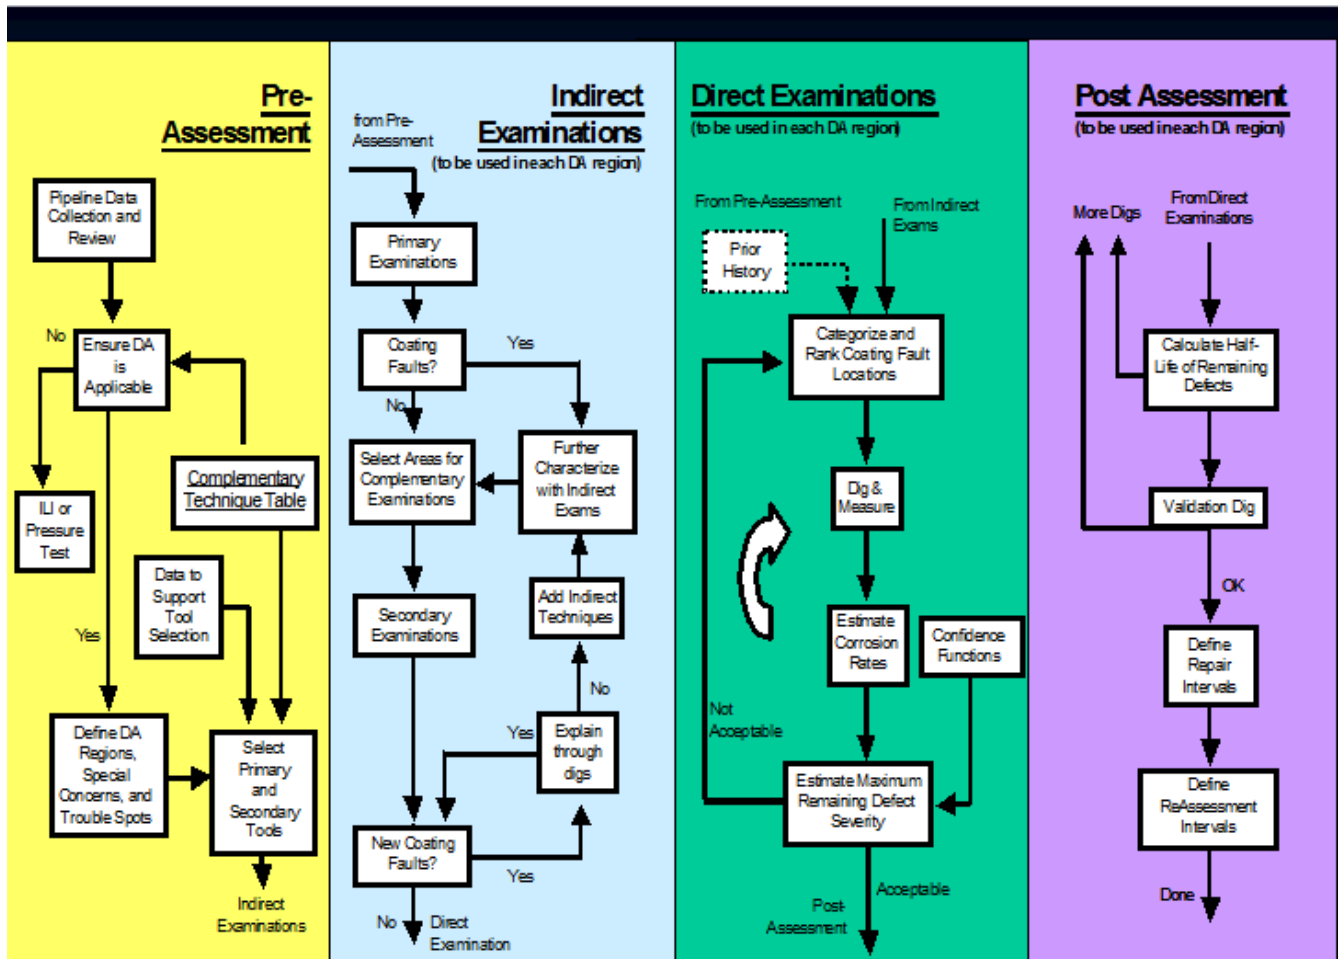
Pre-Assessment

Pipeline Data Collection and Review

No

Ensure DA is Applicable

ILI or Pressure Test

Complementary Technique Table

Data to Support Tool Selection

Yes

Define DA Regions, Special Concerns, and Trouble Spots

Select Primary and Secondary Tools

Indirect Examinations

Indirect Examinations
(to be used in each DA region)

from Pre-Assessment

Primary Examinations

Coating Faults?

Yes

No

Select Areas for Complementary Examinations

Further Characterize with Indirect Exams

Secondary Examinations

Add Indirect Techniques

No

Yes

Explain through digs

New Coating Faults?

Yes

No

Direct Examination

Direct Examinations
(to be used in each DA region)

From Pre-Assessment

From Indirect Exams

Prior History

Categorize and Rank Coating Fault Locations

Dig & Measure

Estimate Corrosion Rates

Confidence Functions

Not Acceptable

Estimate Maximum Remaining Defect Severity

Acceptable

Post Assessment

Post Assessment
(to be used in each DA region)

More Digs

From Direct Examinations

Calculate Half-Life of Remaining Defects

Validation Dig

OK

Define Repair Intervals

Define ReAssessment Intervals

Done